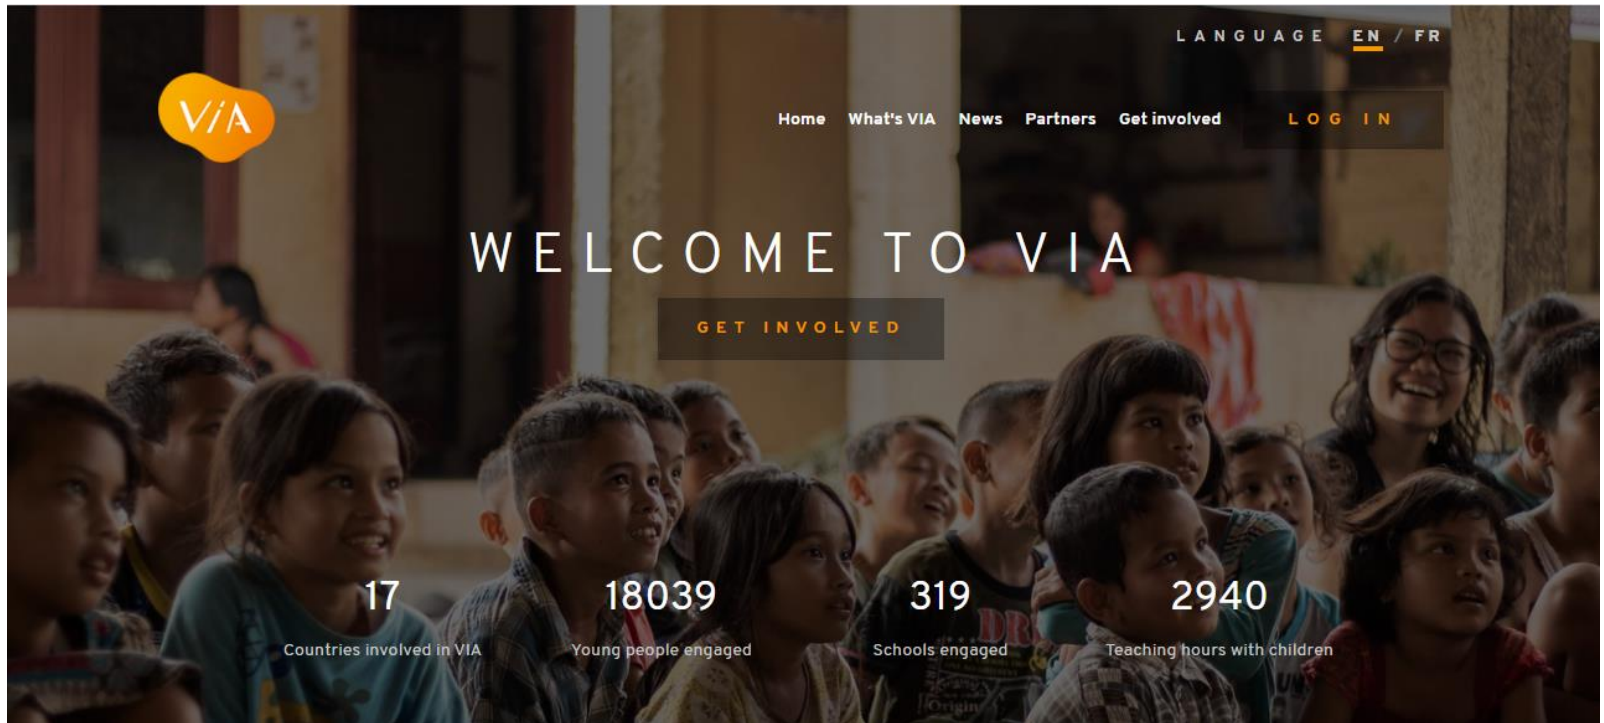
LANGUAGE EN / FR

ViA

Home What's VIA News Partners Get involved LOG IN

WELCOME TO VIA

GET INVOLVED

17
Countries involved in VIA

18039
Young people engaged

319
Schools engaged

2940
Teaching hours with children